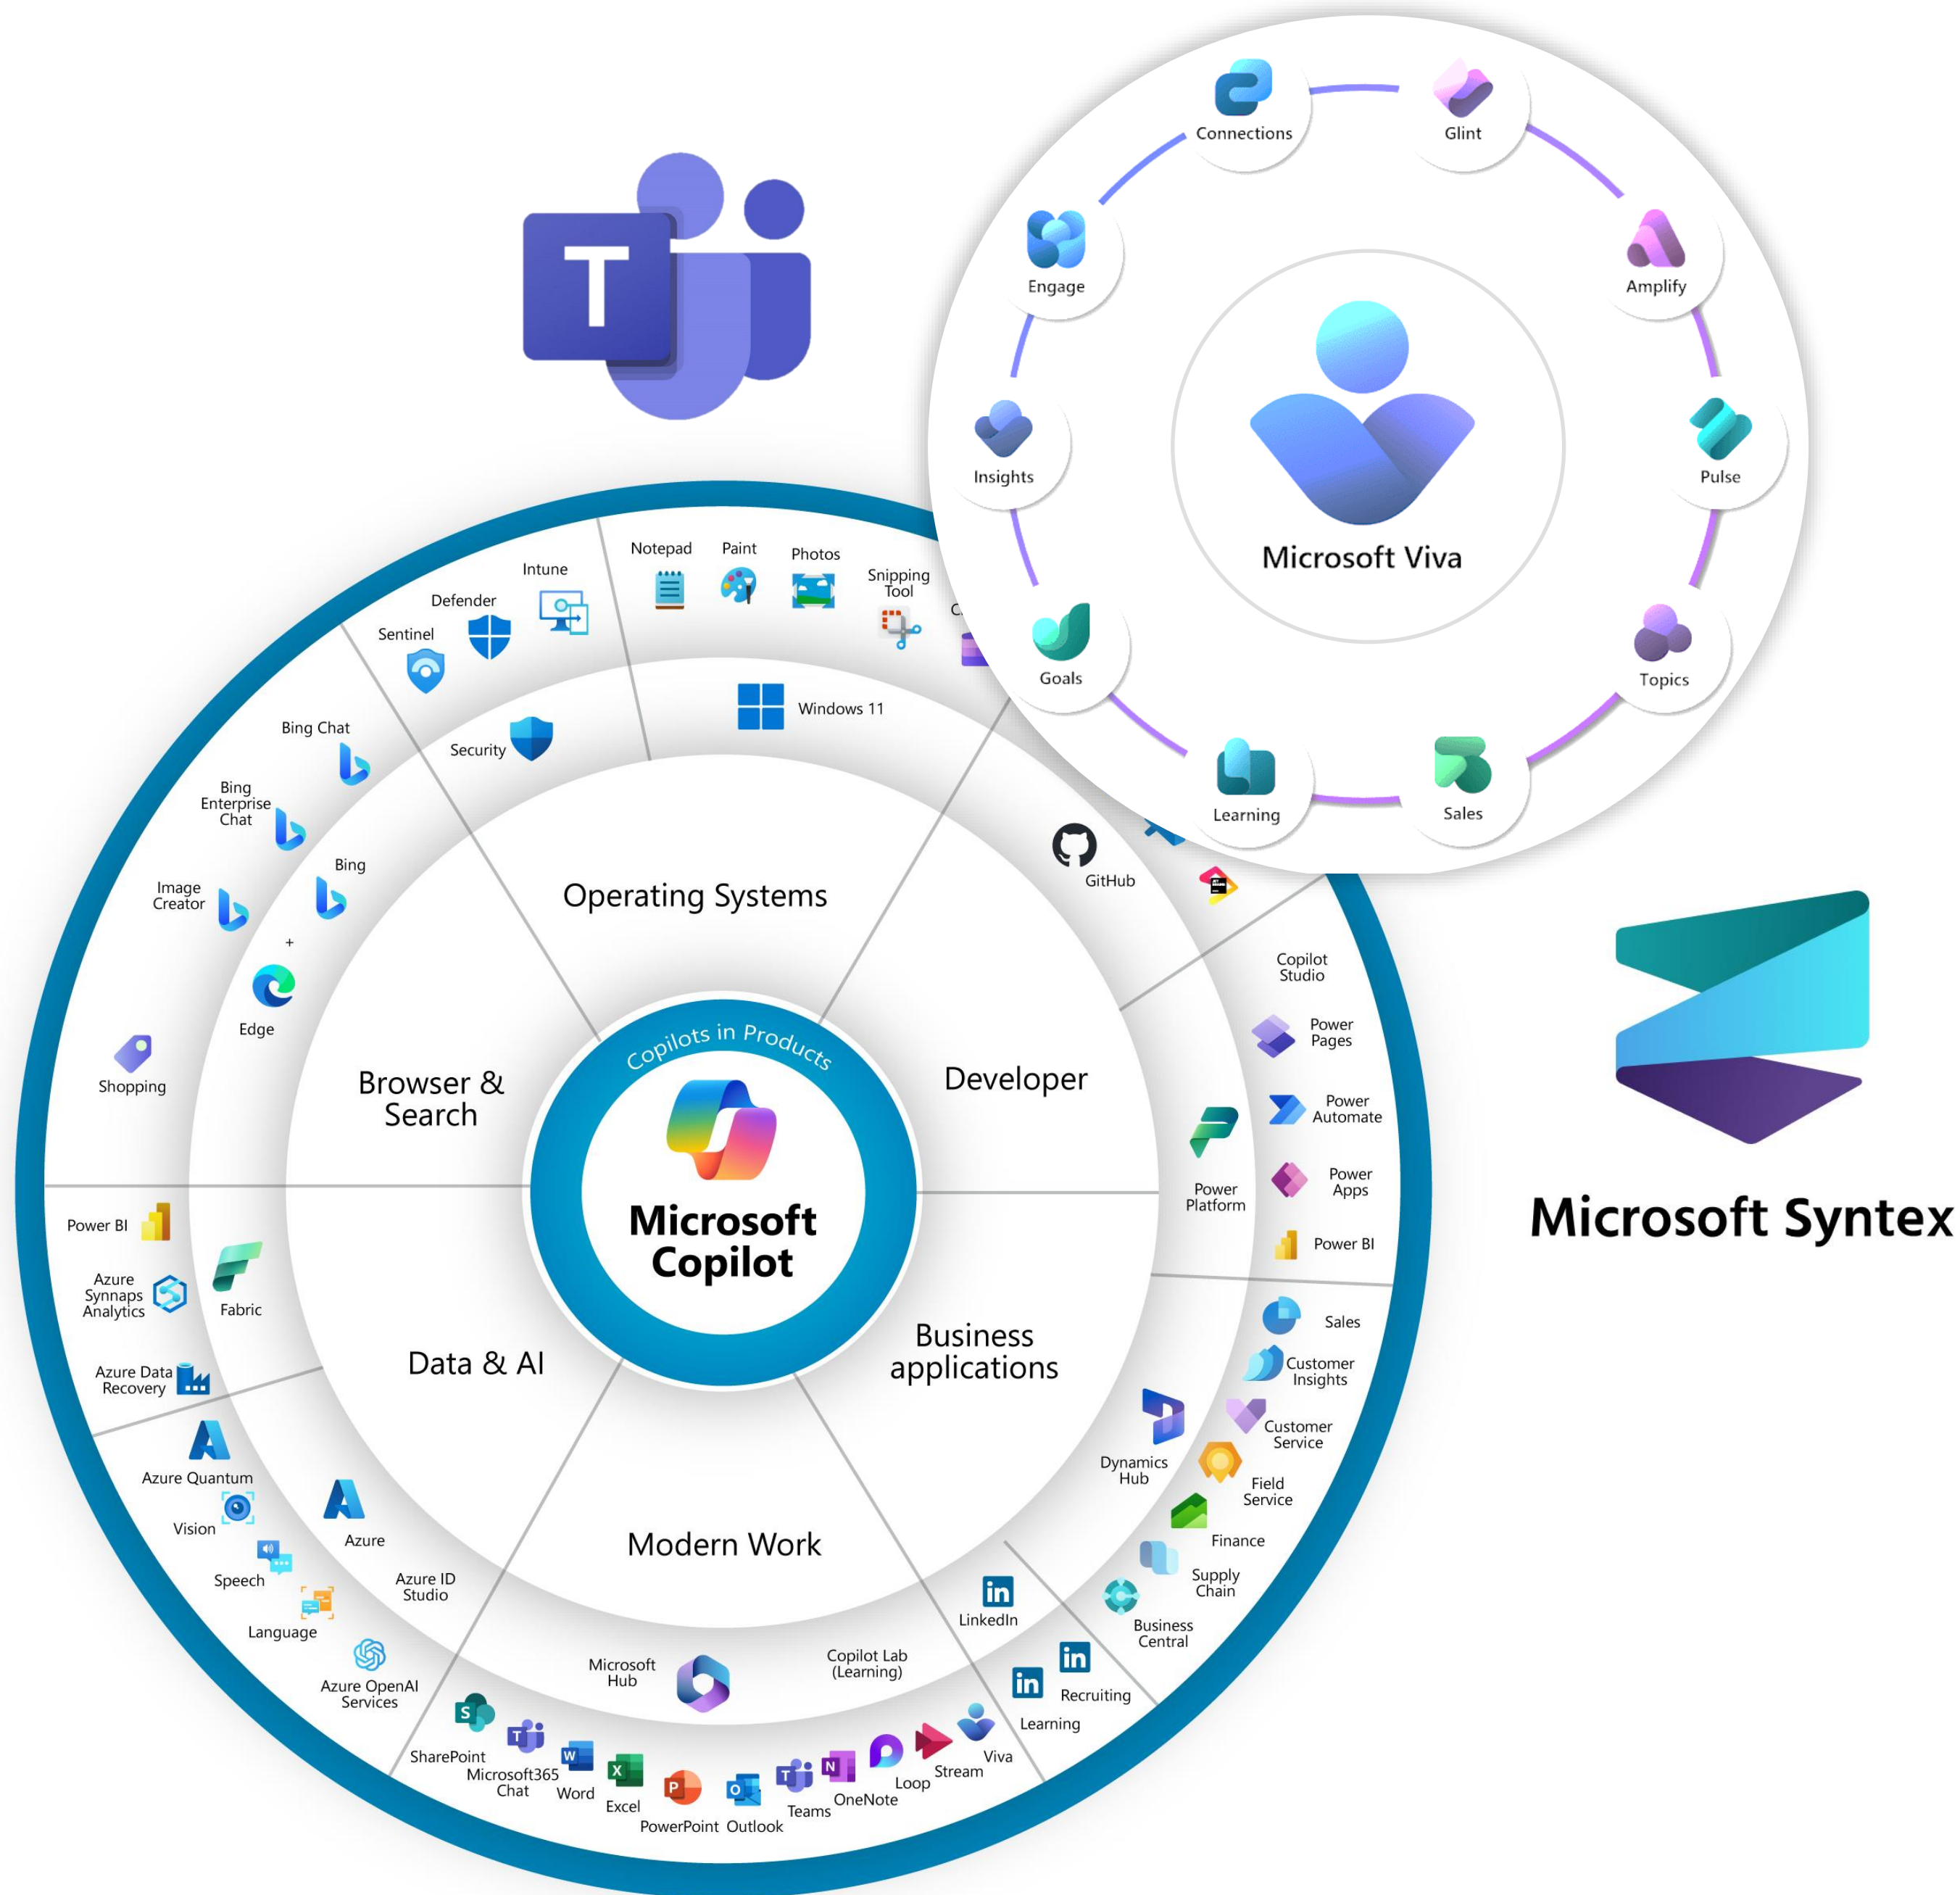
Connections
Glint
Engage
Amplify
Insights
Pulse
Microsoft Viva
Goals
Topics
Learning
Sales

Notepad
Paint
Photos
Snipping Tool
C
Intune
Defender
Sentinel
Security
Windows 11
Bing Chat
Bing Enterprise Chat
Bing
Image Creator
+
Edge
Shopping
GitHub
Operating Systems
Browser & Search
Developer
Copilots in Products
Microsoft Copilot
Copilot Studio
Power Pages
Power Automate
Power Apps
Power Platform
Power BI
Power BI
Azure Synapse Analytics
Fabric
Data & AI
Business applications
Sales
Customer Insights
Customer Service
Dynamics Hub
Field Service
Finance
Supply Chain
Business Central
Azure Data Recovery
Azure Quantum
Vision
Azure
Speech
Azure ID Studio
Language
Azure OpenAI Services
Modern Work
Microsoft Hub
Copilot Lab (Learning)
LinkedIn
Recruiting
Learning
SharePoint
Microsoft365 Chat
Word
Excel
PowerPoint
Outlook
Teams
OneNote
Loop
Stream
Viva

Microsoft Syntex